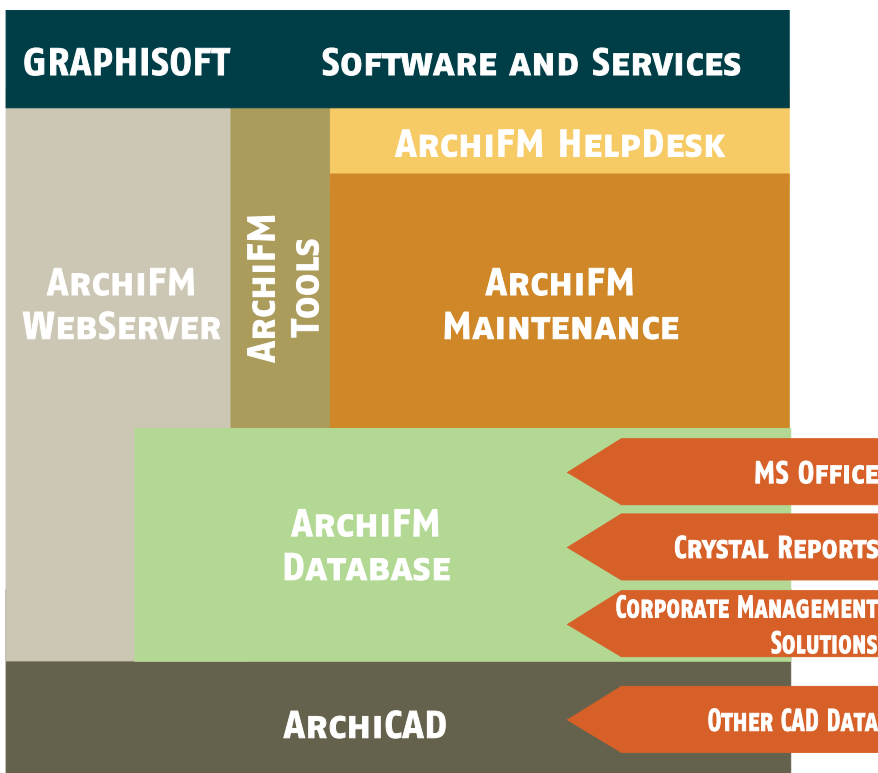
GRAPHISOFT

Software and Services

ArchiFM HelpDesk

ArchiFM WebServer

ArchiFM Tools

ArchiFM Maintenance

ArchiFM Database

MS Office

Crystal Reports

Corporate Management Solutions

ArchiCAD

Other CAD Data